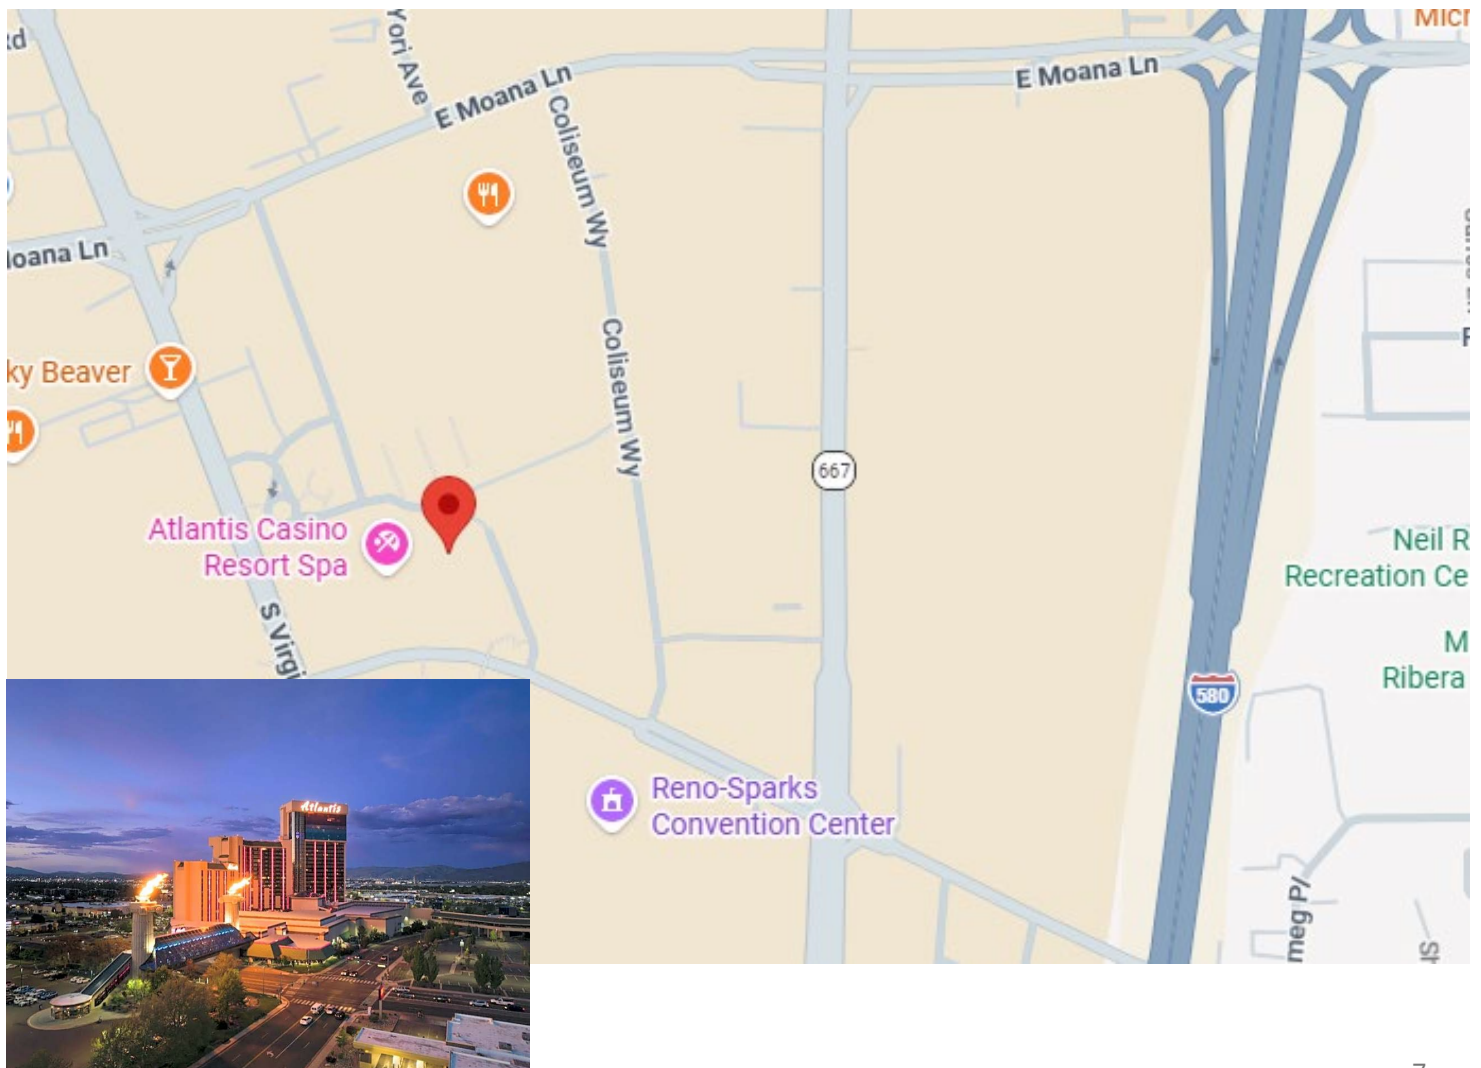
Rd
Yori Ave
E Moana Ln
Micr
E Moana Ln
Coliseum Wy
Moana Ln
Coliseum Wy
ky Beaver
667
Atlantis Casino Resort Spa
S Virgi
Neil R
Recreation Ce
M
Ribera
580
Reno-Sparks
Convention Center
Atlantis
meg Pl
St
7